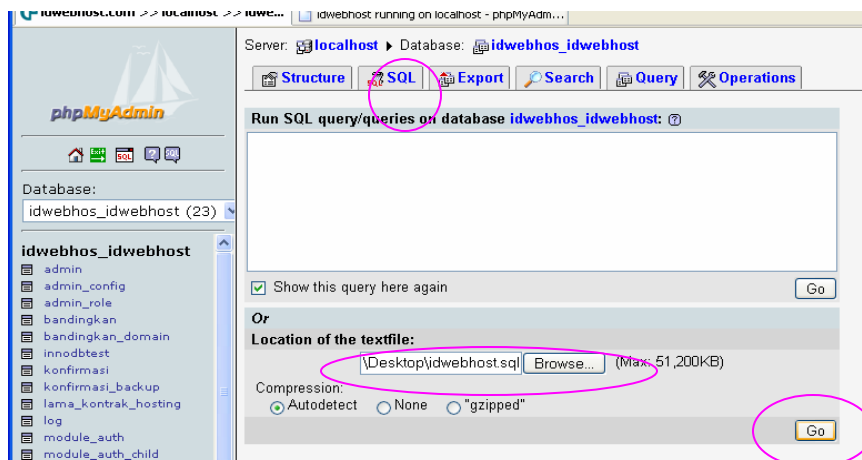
idwebhost.com >> localhost >> idwe... | idwebhost running on localhost - phpMyAdm...

phpMyAdmin

Database:
idwebhos_idwebhost (23)

idwebhos_idwebhost
admin
admin_config
admin_role
bandingkan
bandingkan_domain
innodbtest
konfirmasi
konfirmasi_backup
lama_kontrak_hosting
log
module_auth
module_auth_child

Server: localhost ▸ Database: idwebhos_idwebhost

Structure | SQL | Export | Search | Query | Operations

Run SQL query/queries on database idwebhos_idwebhost:

Show this query here again
Go

Or
Location of the textfile:
\Desktop\idwebhost.sql Browse... (Max: 51,200KB)
Compression:
Autodetect None "gzipped"
Go